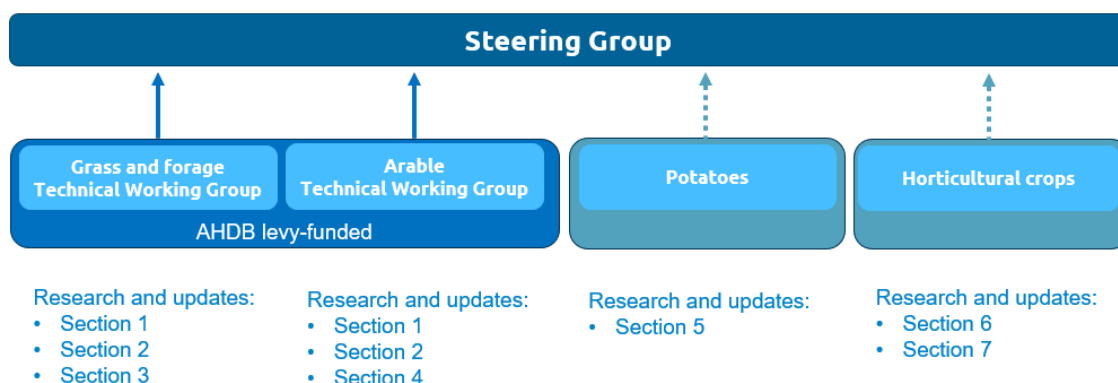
Steering Group

Grass and forage Technical Working Group

Arable Technical Working Group

AHDB levy-funded

Potatoes

Horticultural crops

Research and updates:
• Section 1
• Section 2
• Section 3

Research and updates:
• Section 1
• Section 2
• Section 4

Research and updates:
• Section 5

Research and updates:
• Section 6
• Section 7